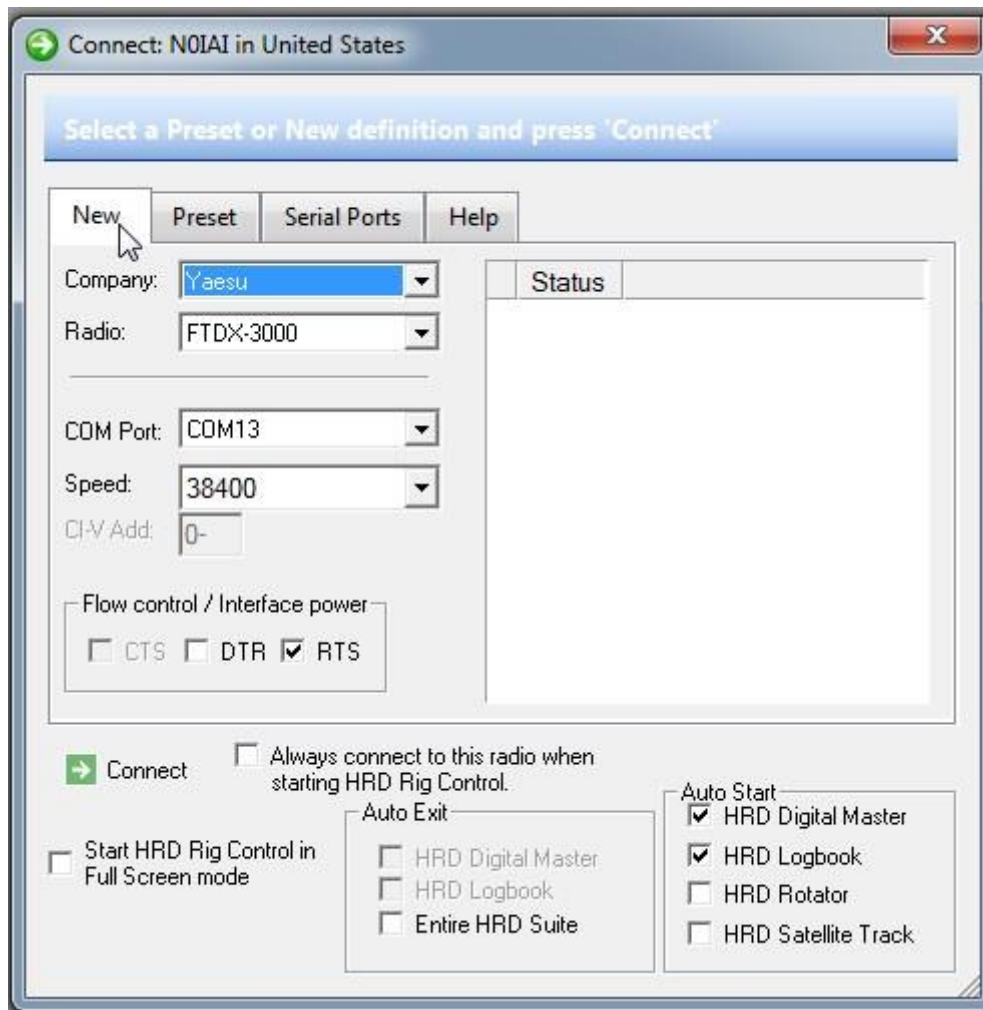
Connect: N0IAI in United States

Select a Preset or New definition and press 'Connect'

New
Preset
Serial Ports
Help

Company: Yaesu
Radio: FTDX-3000

COM Port: COM13
Speed: 38400
CI-V Add: 0-

Flow control / Interface power
CTS
DTR
RTS

Status

Connect

Always connect to this radio when starting HRD Rig Control.

Start HRD Rig Control in Full Screen mode

Auto Exit
HRD Digital Master
HRD Logbook
Entire HRD Suite

Auto Start
HRD Digital Master
HRD Logbook
HRD Rotator
HRD Satellite Track